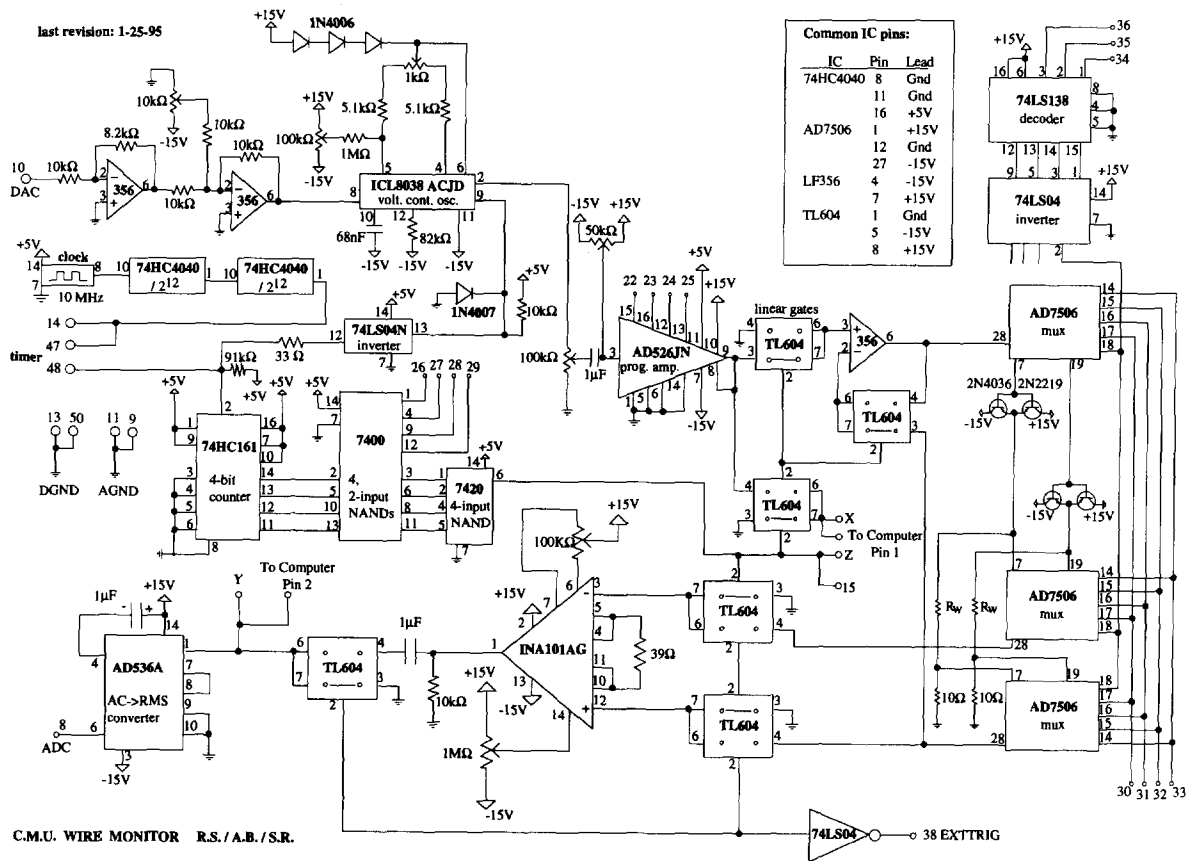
last revision: 1-25-95

+15V
1N4006
1kΩ
5.1kΩ
5.1kΩ
+15V
10kΩ
10kΩ
-15V
100kΩ
1MΩ
-15V
8.2kΩ
10kΩ
10
DAC
10kΩ
356
10kΩ
356
10kΩ
ICL8038 ACJD
volt. cont. osc.
5 4 6 2 8 9 10 12 11
68nF
-15V
82kΩ
-15V
-15V
+5V
clock
14 8 7
10 MHz
10 74HC4040 /2 12 1
10 74HC4040 /2 12 1
1N4007
+5V
10kΩ
14
47
timer
48
+5V
14
74LS04N
inverter
13 12 7
33 Ω
91kΩ
+5V
+5V
+5V
26 27 28 29
13 50
11 9
DGND
AGND
74HC161
4-bit counter
7400
4, 2-input NANDs
7420
4-input NAND
+5V
-15V +15V
50kΩ
100kΩ
1µF
AD526JN
prog. amp.
22 23 24 25
15 16 12 13 11 10
+5V
+15V
-15V
linear gates
TL604
356
TL604
TL604
X
To Computer Pin 1
Z
15
+15V
100KΩ
INA101AG
39Ω
+15V
-15V
+15V
1MΩ
-15V
TL604
TL604
Y
To Computer Pin 2
1µF
+15V
AD536A
AC->RMS converter
8
ADC
-15V
TL604
1µF
10kΩ

Common IC pins:
| IC | Pin | Lead |
|---|---|---|
| 74HC4040 | 8 | Gnd |
| | 11 | Gnd |
| | 16 | +5V |
| AD7506 | 1 | +15V |
| | 12 | Gnd |
| | 27 | -15V |
| LF356 | 4 | -15V |
| | 7 | +15V |
| TL604 | 1 | Gnd |
| | 5 | -15V |
| | 8 | +15V |

36
35
34
+15V
74LS138
decoder
+15V
74LS04
inverter
AD7506
mux
2N4036 2N2219
-15V +15V
-15V +15V
AD7506
mux
R_W R_W
10Ω 10Ω
AD7506
mux
30 31 32 33
74LS04
38 EXTTRIG

C.M.U. WIRE MONITOR R.S. / A.B. / S.R.